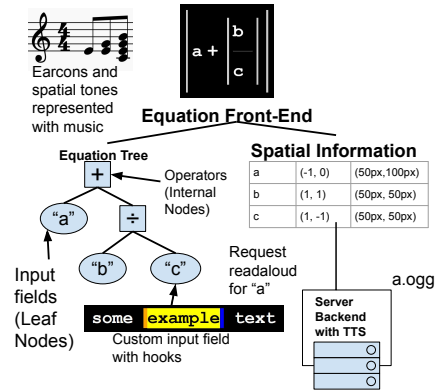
Earcons and spatial tones represented with music

$a + \frac{b}{c}$

Equation Front-End

Equation Tree

+

Operators (Internal Nodes)

“a”

÷

“b”

“c”

Input fields (Leaf Nodes)

some example text

Custom input field with hooks

Spatial Information

| a | (-1, 0) | (50px,100px) |
|---|---|---|
| b | (1, 1) | (50px, 50px) |
| c | (1, -1) | (50px, 50px) |

Request readaloud for “a”

a.ogg

Server Backend with TTS